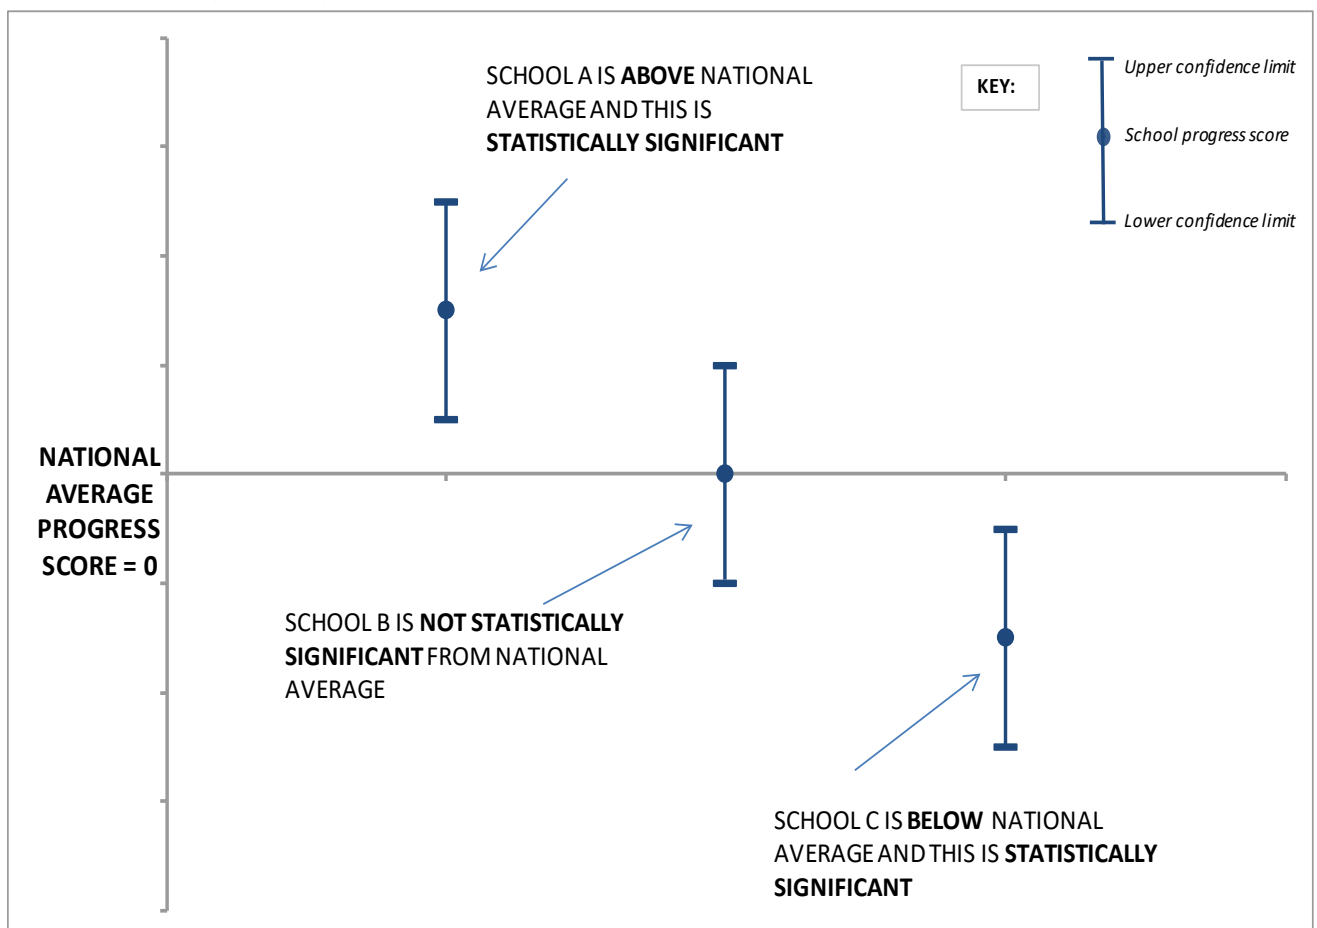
SCHOOL A IS **ABOVE** NATIONAL AVERAGE AND THIS IS **STATISTICALLY SIGNIFICANT**

KEY:

*Upper confidence limit*

*School progress score*

*Lower confidence limit*

**NATIONAL AVERAGE PROGRESS SCORE = 0**

SCHOOL B IS **NOT STATISTICALLY SIGNIFICANT** FROM NATIONAL AVERAGE

SCHOOL C IS **BELOW** NATIONAL AVERAGE AND THIS IS **STATISTICALLY SIGNIFICANT**